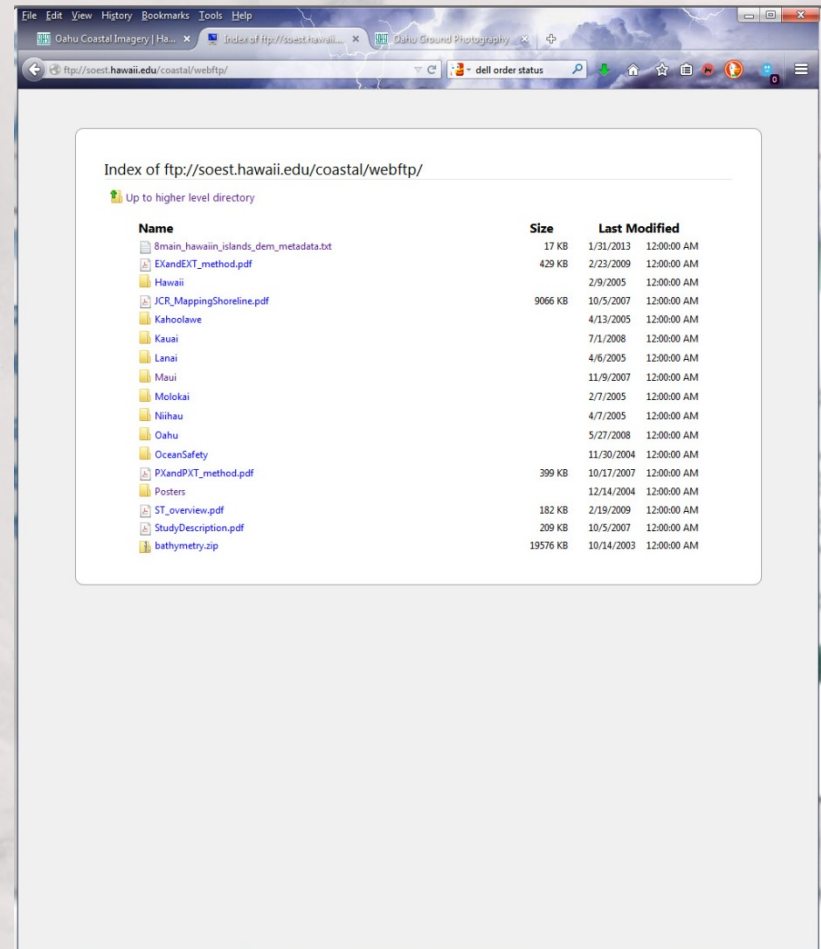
File Edit View History Bookmarks Tools Help

Oahu Coastal Imagery | Ha... × Index of ftp://soest.hawaii... × Oahu Ground Photography ... ×

ftp://soest.hawaii.edu/coastal/webftp/

dell order status

Index of ftp://soest.hawaii.edu/coastal/webftp/

Up to higher level directory

| Name | Size | Last Modified | |
|---|---|---|---|
| 8main_hawaiin_islands_dem_metadata.txt | 17 KB | 1/31/2013 | 12:00:00 AM |
| EXandEXT_method.pdf | 429 KB | 2/23/2009 | 12:00:00 AM |
| Hawaii | | 2/9/2005 | 12:00:00 AM |
| JCR_MappingShoreline.pdf | 9066 KB | 10/5/2007 | 12:00:00 AM |
| Kahoolawe | | 4/13/2005 | 12:00:00 AM |
| Kauai | | 7/1/2008 | 12:00:00 AM |
| Lanai | | 4/6/2005 | 12:00:00 AM |
| Maui | | 11/9/2007 | 12:00:00 AM |
| Molokai | | 2/7/2005 | 12:00:00 AM |
| Niihau | | 4/7/2005 | 12:00:00 AM |
| Oahu | | 5/27/2008 | 12:00:00 AM |
| OceanSafety | | 11/30/2004 | 12:00:00 AM |
| PXandPXT_method.pdf | 399 KB | 10/17/2007 | 12:00:00 AM |
| Posters | | 12/14/2004 | 12:00:00 AM |
| ST_overview.pdf | 182 KB | 2/19/2009 | 12:00:00 AM |
| StudyDescription.pdf | 209 KB | 10/5/2007 | 12:00:00 AM |
| bathymetry.zip | 19576 KB | 10/14/2003 | 12:00:00 AM |